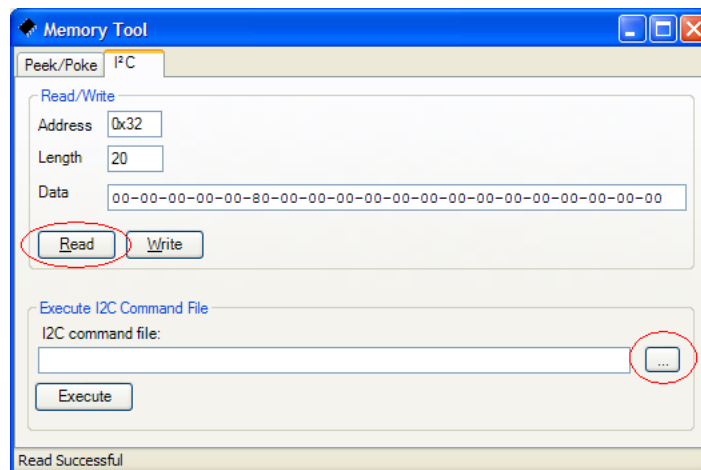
Memory Tool

Peek/Poke
I²C

Read/Write
Address 0x32
Length 20
Data 00-00-00-00-00-80-00-00-00-00-00-00-00-00-00-00-00-00-00-00
Read
Write

Execute I2C Command File
I2C command file:
...
Execute

Read Successful